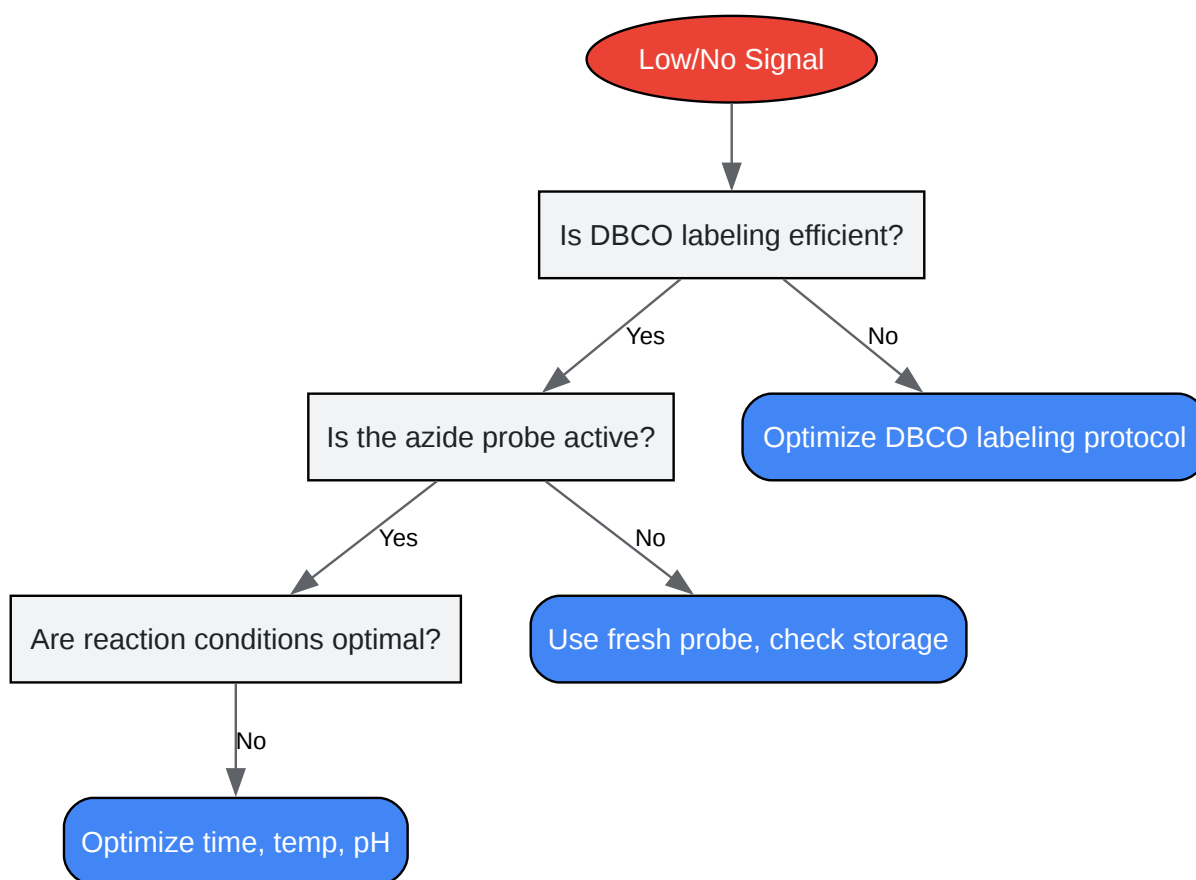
Low/No Signal

Is DBCO labeling efficient?

Yes

No

Is the azide probe active?

Optimize DBCO labeling protocol

Yes

No

Are reaction conditions optimal?

Use fresh probe, check storage

No

Optimize time, temp, pH